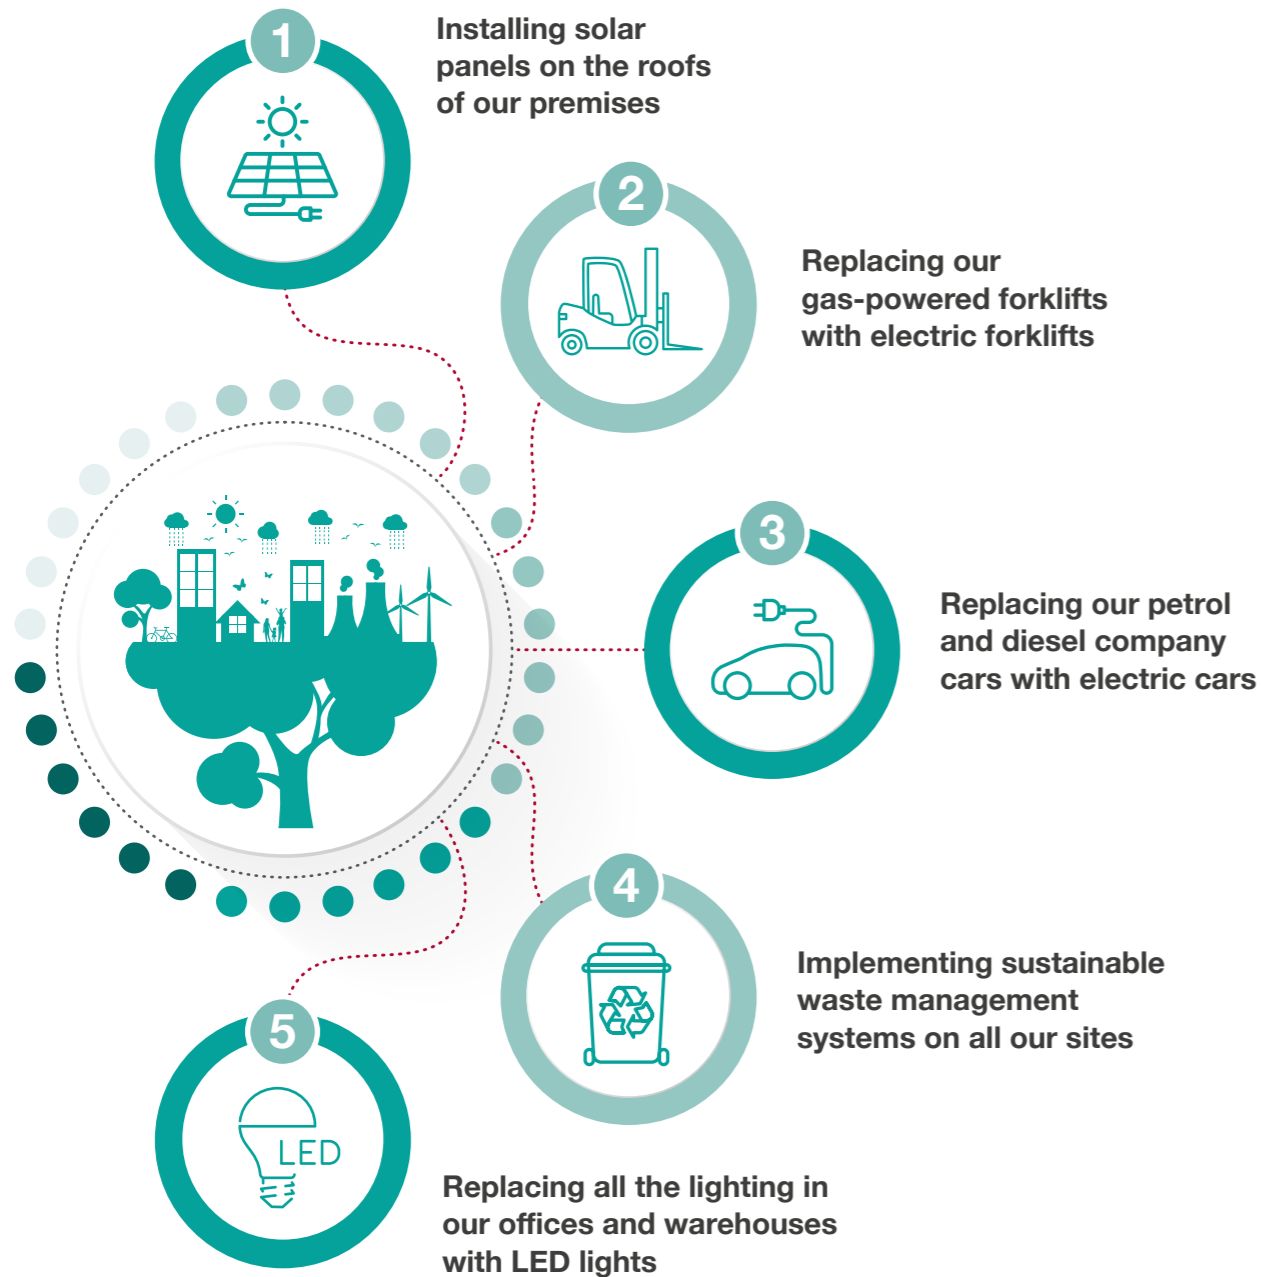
1
Installing solar panels on the roofs of our premises

2
Replacing our gas-powered forklifts with electric forklifts

3
Replacing our petrol and diesel company cars with electric cars

4
Implementing sustainable waste management systems on all our sites

5
LED
Replacing all the lighting in our offices and warehouses with LED lights